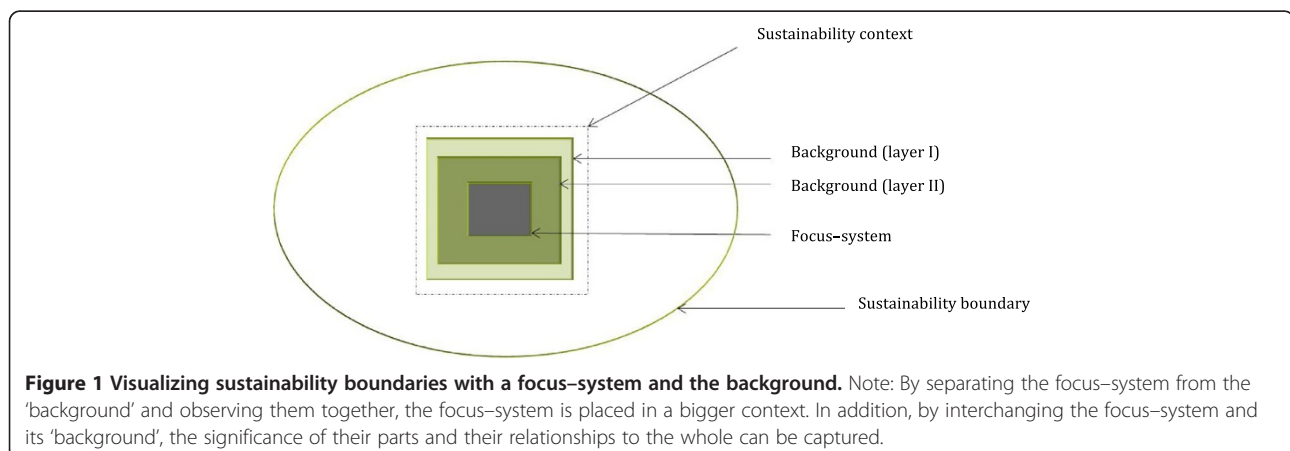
Sustainability context

Background (layer I)

Background (layer II)

Focus–system

Sustainability boundary

**Figure 1 Visualizing sustainability boundaries with a focus–system and the background.** Note: By separating the focus–system from the 'background' and observing them together, the focus–system is placed in a bigger context. In addition, by interchanging the focus–system and its 'background', the significance of their parts and their relationships to the whole can be captured.